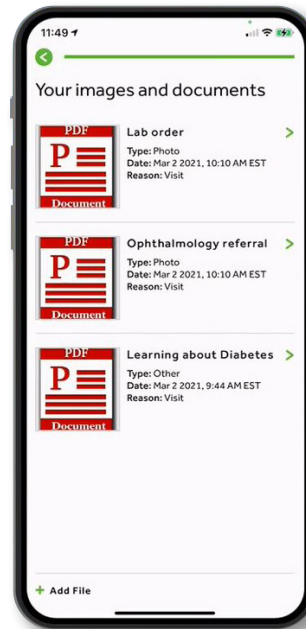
11:49

Your images and documents

PDF
P
Document

Lab order
Type: Photo
Date: Mar 2 2021, 10:10 AM EST
Reason: Visit

PDF
P
Document

Ophthalmology referral
Type: Photo
Date: Mar 2 2021, 10:10 AM EST
Reason: Visit

PDF
P
Document

Learning about Diabetes
Type: Other
Date: Mar 2 2021, 9:44 AM EST
Reason: Visit

+ Add File